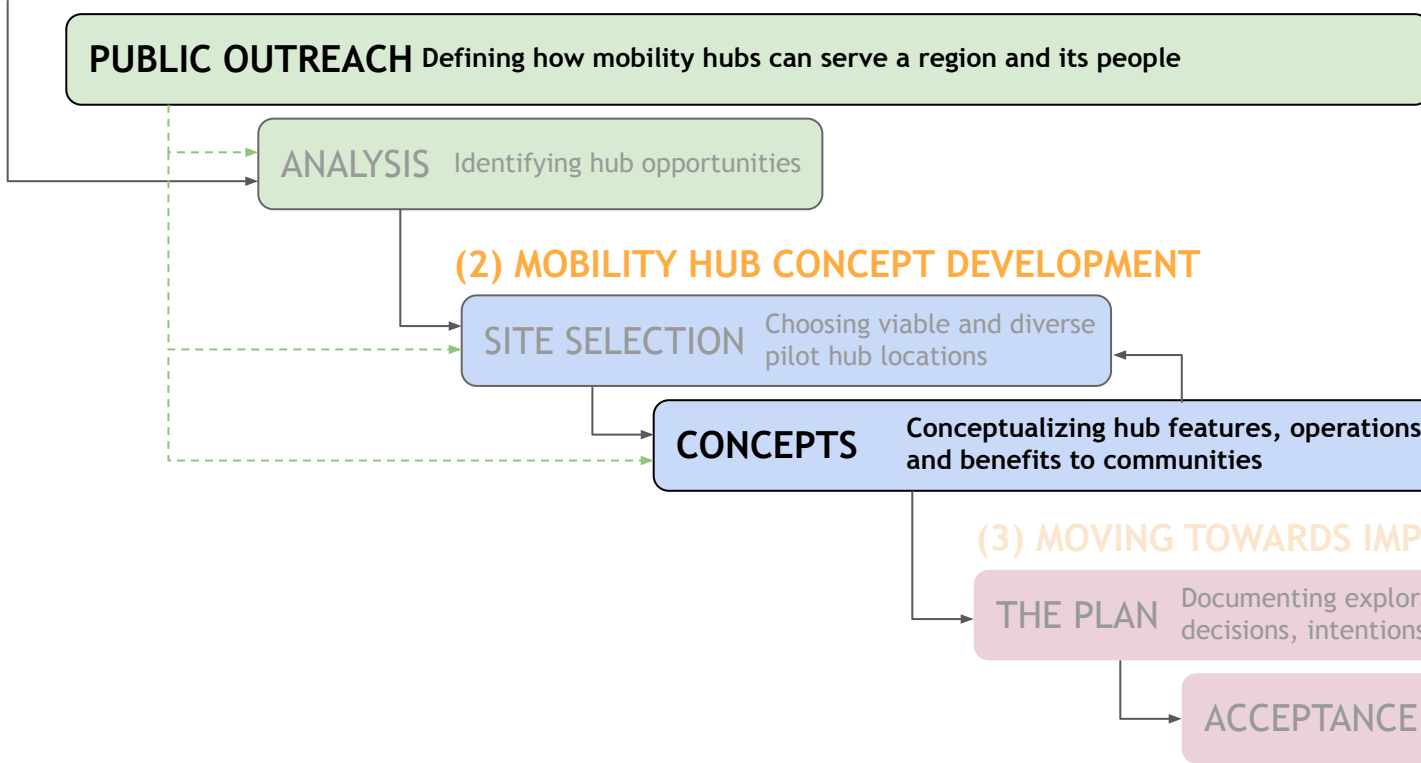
PUBLIC OUTREACH Defining how mobility hubs can serve a region and its people

ANALYSIS Identifying hub opportunities

(2) MOBILITY HUB CONCEPT DEVELOPMENT

SITE SELECTION Choosing viable and diverse pilot hub locations

CONCEPTS Conceptualizing hub features, operations and benefits to communities

(3) MOVING TOWARDS IMP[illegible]

THE PLAN Documenting explor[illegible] decisions, intentions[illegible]

ACCEPTANCE